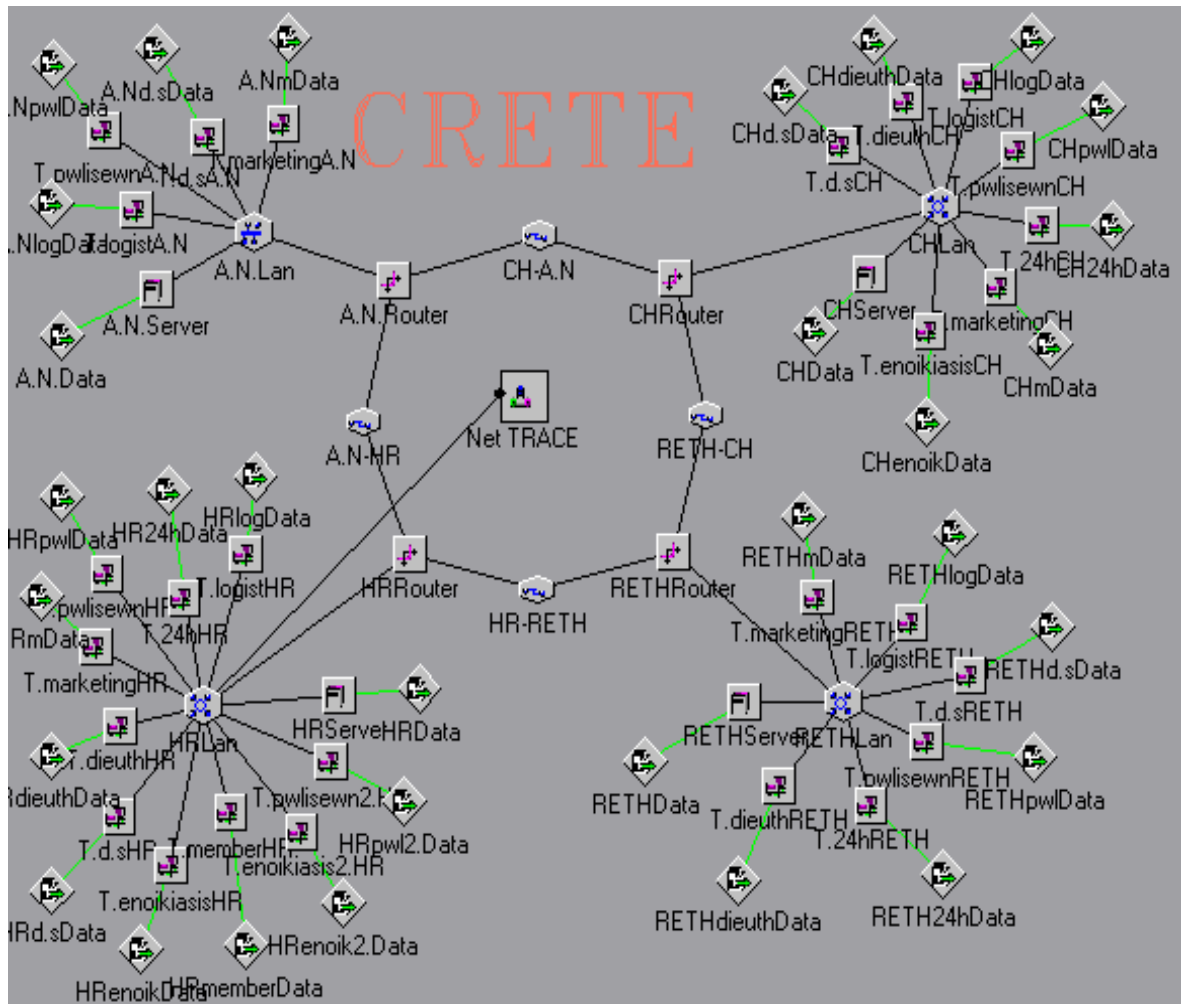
CRETE

.NpwlData
A.Nd.sData
A.NmData
T.pwlisewnA.N
d.sA.N
T.marketingA.N
.NlogData
T.logistA.N
A.N.Lan
A.N.Server
A.N.Data
A.N.Router
CH-A.N
CHRouter
CHdieuthData
CHlogData
T.logistCH
CHd.sData
T.dieuthCH
CHpwlData
T.d.sCH
T.pwlisewnCH
CHLan
T.24hCH
CH24hData
CHServer
T.marketingCH
CHData
T.enoikiasisCH
CHmData
CHenoikData
A.N-HR
Net TRACE
RETH-CH
HRpwlData
HR24hData
HRlogData
T.logistHR
T.pwlisewnHR
T.24hHR
RmData
T.marketingHR
HRRouter
HR-RETH
RETHRouter
RETHmData
RETHlogData
T.marketingRETH
T.logistRETH
RETHd.sData
T.d.sRETH
HRServe
HRData
HRLan
T.dieuthHR
dieuthData
T.pwlisewn2.HR
HRpwl2.Data
T.d.sHR
T.memberHR
T.enoikiasis2.HR
T.enoikiasisHR
HRd.sData
HRenoik2.Data
HRenoikData
HRmemberData
RETHServer
RETHLan
RETHData
T.pwlisewnRETH
RETHpwlData
T.dieuthRETH
T.24hRETH
RETHdieuthData
RETH24hData